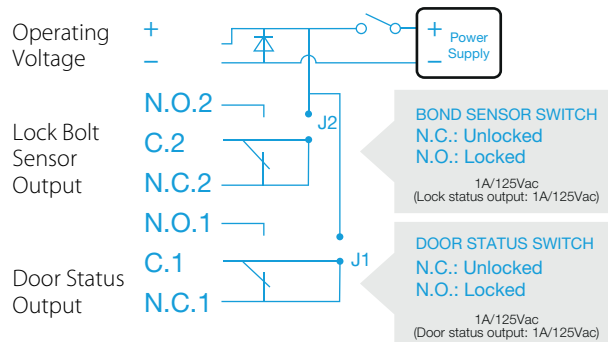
Operating Voltage

+

–

+ Power Supply –

Lock Bolt Sensor Output

N.O.2

C.2

N.C.2

J2

BOND SENSOR SWITCH
N.C.: Unlocked
N.O.: Locked

1A/125Vac
(Lock status output: 1A/125Vac)

Door Status Output

N.O.1

C.1

N.C.1

J1

DOOR STATUS SWITCH
N.C.: Unlocked
N.O.: Locked

1A/125Vac
(Door status output: 1A/125Vac)